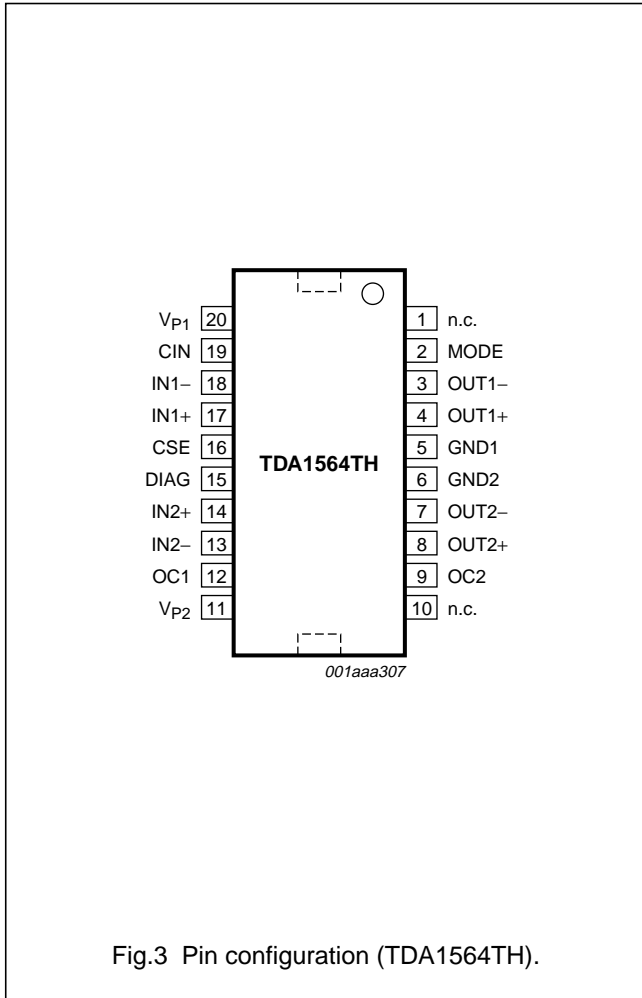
$V_{P1}$ 20
CIN 19
IN1− 18
IN1+ 17
CSE 16
DIAG 15
IN2+ 14
IN2− 13
OC1 12
$V_{P2}$ 11

TDA1564TH

1 n.c.
2 MODE
3 OUT1−
4 OUT1+
5 GND1
6 GND2
7 OUT2−
8 OUT2+
9 OC2
10 n.c.

001aaa307

Fig.3 Pin configuration (TDA1564TH).